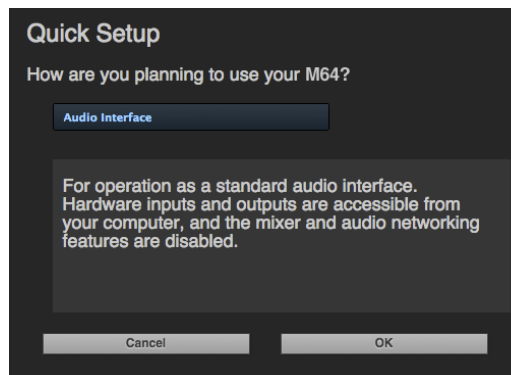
Quick Setup

How are you planning to use your M64?

Audio Interface

For operation as a standard audio interface. Hardware inputs and outputs are accessible from your computer, and the mixer and audio networking features are disabled.

Cancel

OK